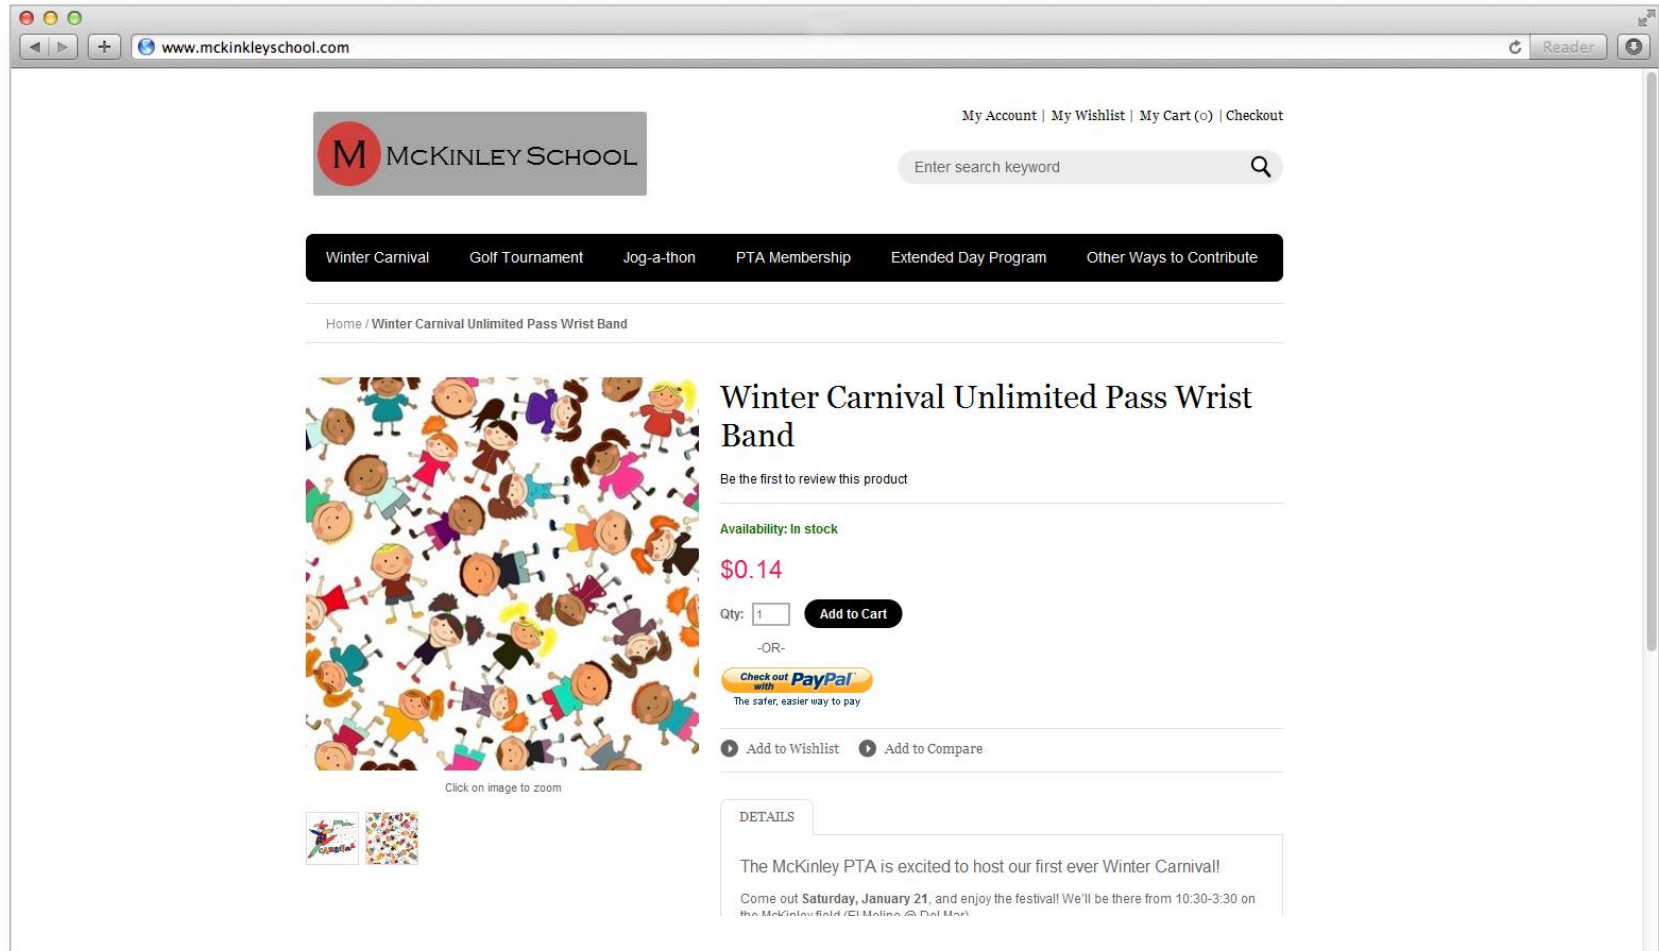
www.mckinkleyschool.com

Reader

M McKINLEY SCHOOL

My Account | My Wishlist | My Cart (0) | Checkout

Enter search keyword

Winter Carnival Golf Tournament Jog-a-thon PTA Membership Extended Day Program Other Ways to Contribute

Home / Winter Carnival Unlimited Pass Wrist Band

Winter Carnival Unlimited Pass Wrist Band

Be the first to review this product

Availability: In stock

$0.14

Qty: 1 Add to Cart

-OR-

Check out with PayPal
The safer, easier way to pay

Add to Wishlist Add to Compare

Click on image to zoom

DETAILS

The McKinley PTA is excited to host our first ever Winter Carnival!

Come out **Saturday, January 21**, and enjoy the festival! We'll be there from 10:30-3:30 on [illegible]